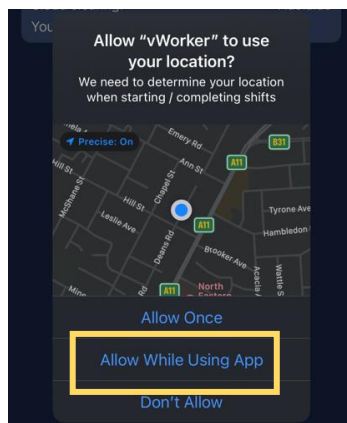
You

Allow "vWorker" to use your location?

We need to determine your location when starting / completing shifts

Precise: On

Emery Rd

B31

Ann St

A11

Hill St

McShane St

Hill St

Chapel St

Leslie Ave

A11

Tyrone Ave

Hambledon

Deans Rd

Brooker Ave

Acacia

Wattle S

A11

North Eastern

Allow Once

Allow While Using App

Don't Allow